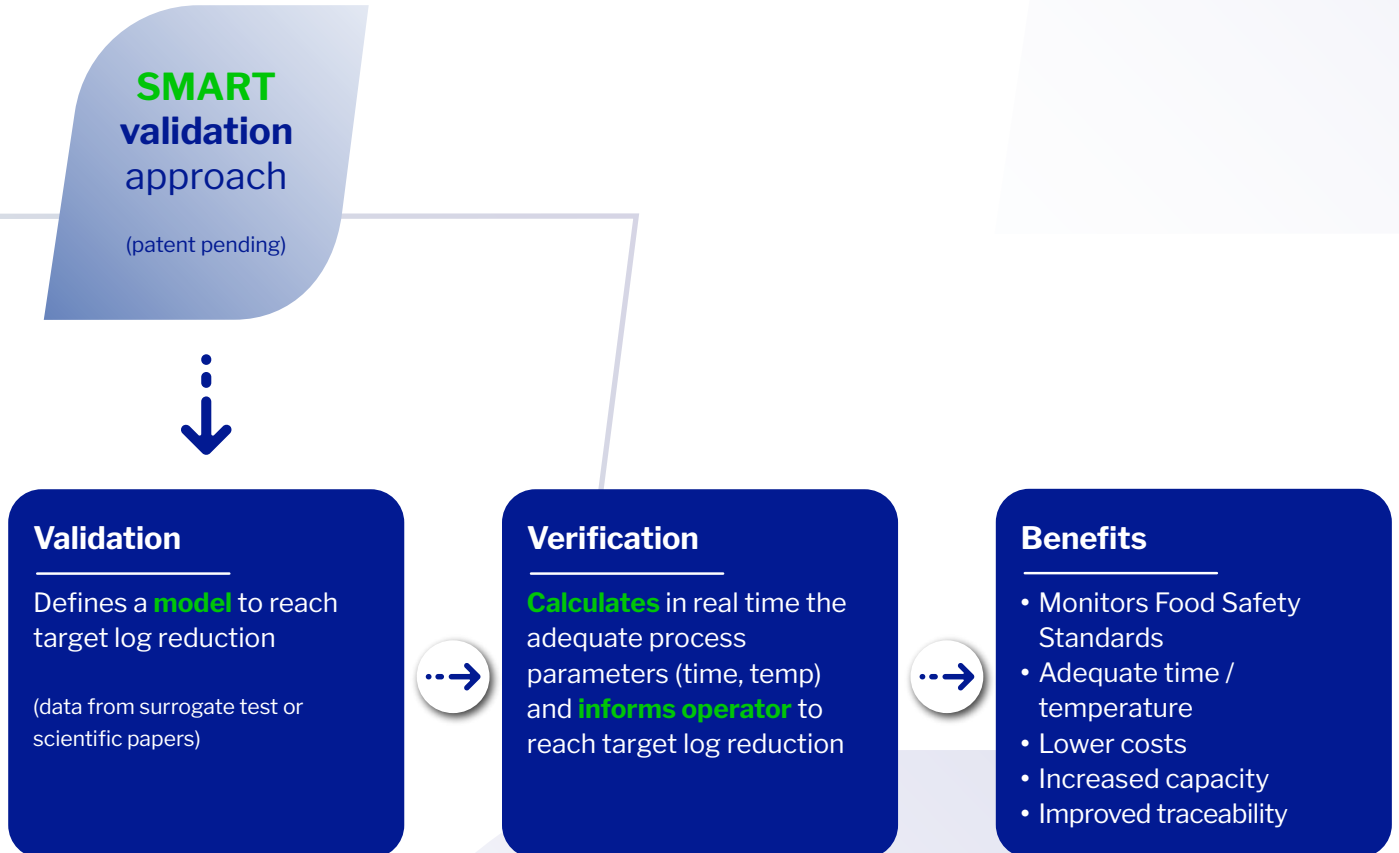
SMART validation approach

(patent pending)

Validation

Defines a model to reach target log reduction

(data from surrogate test or scientific papers)

Verification

Calculates in real time the adequate process parameters (time, temp) and informs operator to reach target log reduction

Benefits

• Monitors Food Safety Standards
• Adequate time / temperature
• Lower costs
• Increased capacity
• Improved traceability